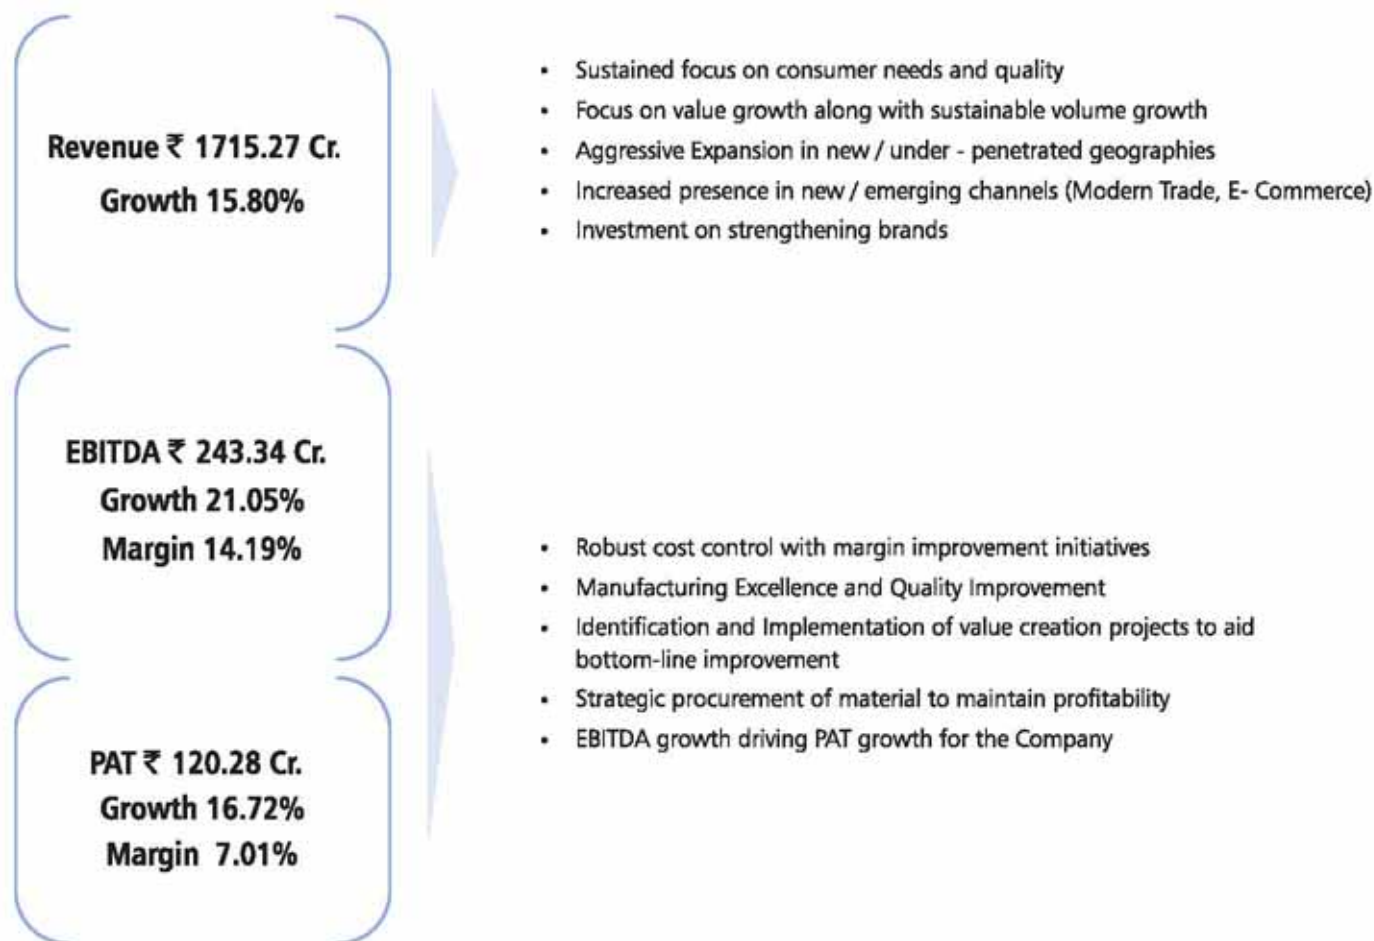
Revenue ₹ 1715.27 Cr.
Growth 15.80%

- Sustained focus on consumer needs and quality
- Focus on value growth along with sustainable volume growth
- Aggressive Expansion in new / under - penetrated geographies
- Increased presence in new / emerging channels (Modern Trade, E- Commerce)
- Investment on strengthening brands

EBITDA ₹ 243.34 Cr.
Growth 21.05%
Margin 14.19%

PAT ₹ 120.28 Cr.
Growth 16.72%
Margin 7.01%

- Robust cost control with margin improvement initiatives
- Manufacturing Excellence and Quality Improvement
- Identification and Implementation of value creation projects to aid bottom-line improvement
- Strategic procurement of material to maintain profitability
- EBITDA growth driving PAT growth for the Company